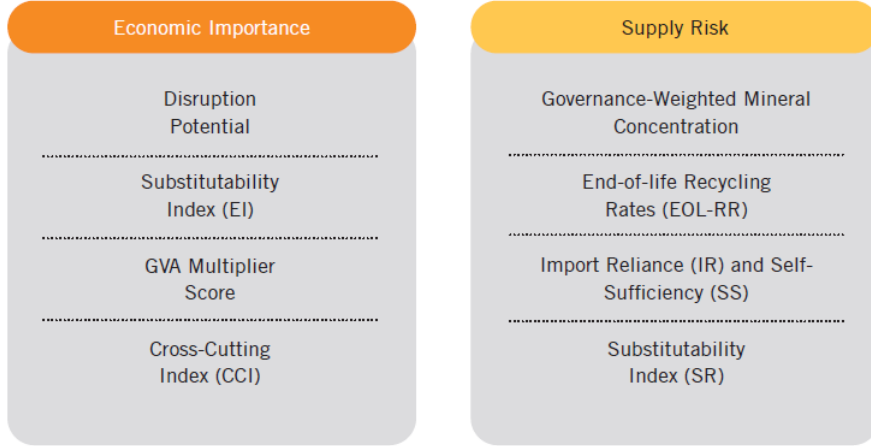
Economic Importance

Disruption Potential

Substitutability Index (EI)

GVA Multiplier Score

Cross-Cutting Index (CCI)

Supply Risk

Governance-Weighted Mineral Concentration

End-of-life Recycling Rates (EOL-RR)

Import Reliance (IR) and Self-Sufficiency (SS)

Substitutability Index (SR)